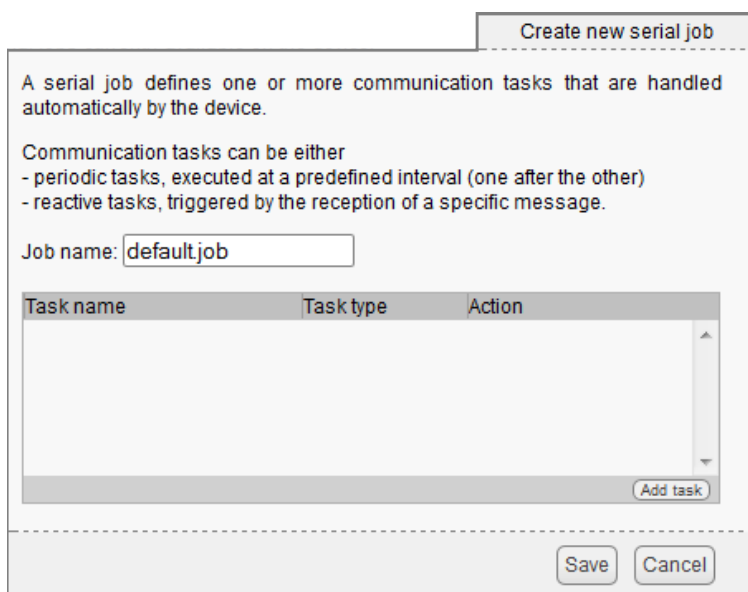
Create new serial job

A serial job defines one or more communication tasks that are handled automatically by the device.

Communication tasks can be either
- periodic tasks, executed at a predefined interval (one after the other)
- reactive tasks, triggered by the reception of a specific message.

Job name: default.job

| Task name | Task type | Action |
|---|---|---|

Add task

Save Cancel